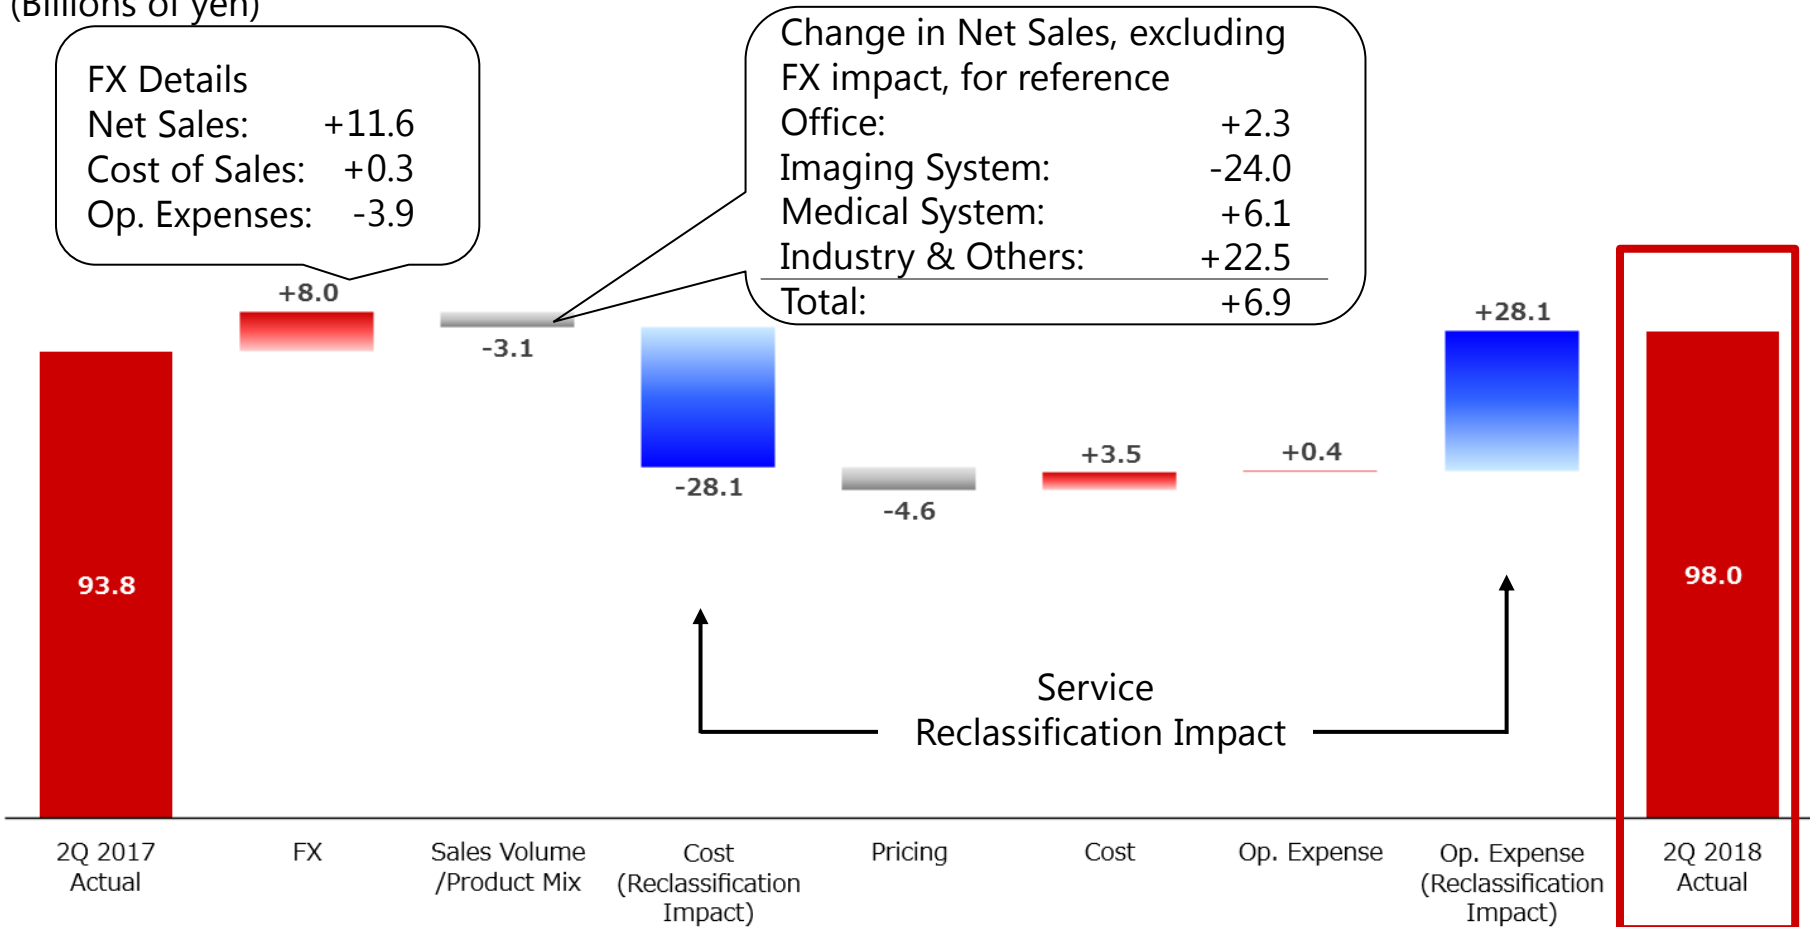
(Billions of yen)

FX Details
Net Sales: +11.6
Cost of Sales: +0.3
Op. Expenses: -3.9

Change in Net Sales, excluding FX impact, for reference
Office: +2.3
Imaging System: -24.0
Medical System: +6.1
Industry & Others: +22.5
Total: +6.9

93.8
+8.0
-3.1
-28.1
-4.6
+3.5
+0.4
+28.1
98.0

Service Reclassification Impact

2Q 2017 Actual
FX
Sales Volume /Product Mix
Cost (Reclassification Impact)
Pricing
Cost
Op. Expense
Op. Expense (Reclassification Impact)
2Q 2018 Actual